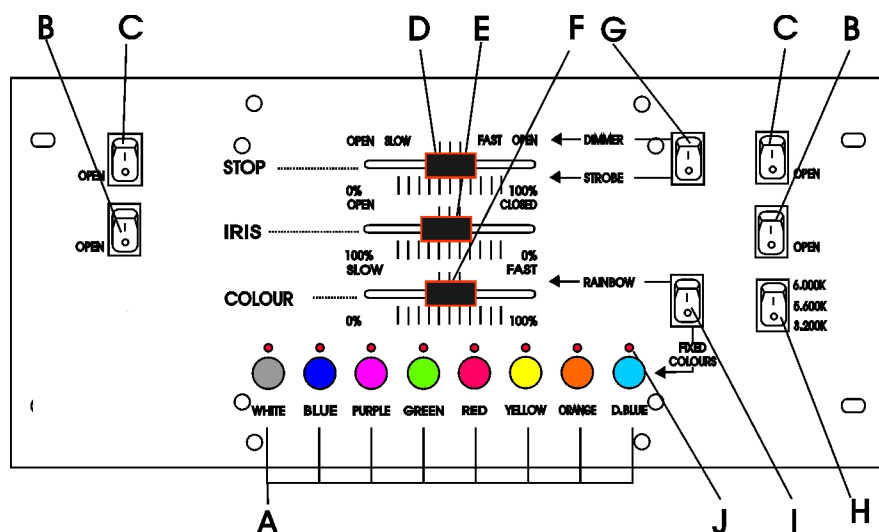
B C D E F G C B

OPEN

OPEN

OPEN SLOW FAST OPEN

DIMMER

STOP

STROBE

0% 100%

OPEN CLOSED

IRIS

100% 0%

SLOW FAST

RAINBOW

COLOUR

0% 100%

OPEN

OPEN

6.000K
5.600K
3.200K

FIXED COLOURS

WHITE BLUE PURPLE GREEN RED YELLOW ORANGE D.BLUE

A J I H